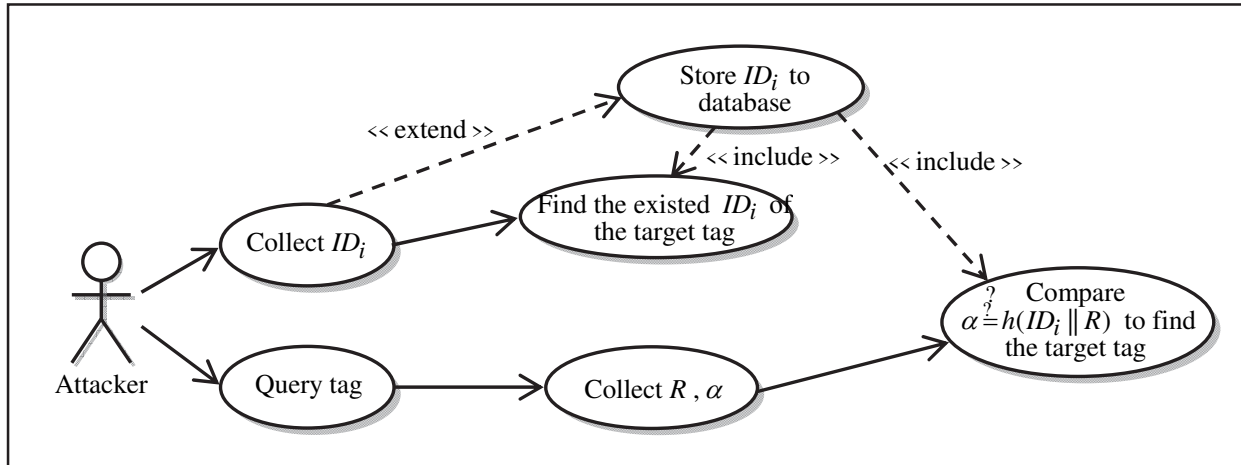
Store $ID_i$ to database

<< extend >>

<< include >>

<< include >>

Find the existed $ID_i$ of the target tag

Collect $ID_i$

Compare $\alpha \stackrel{?}{=} h(ID_i \| R)$ to find the target tag

Attacker

Query tag

Collect $R$ , $\alpha$